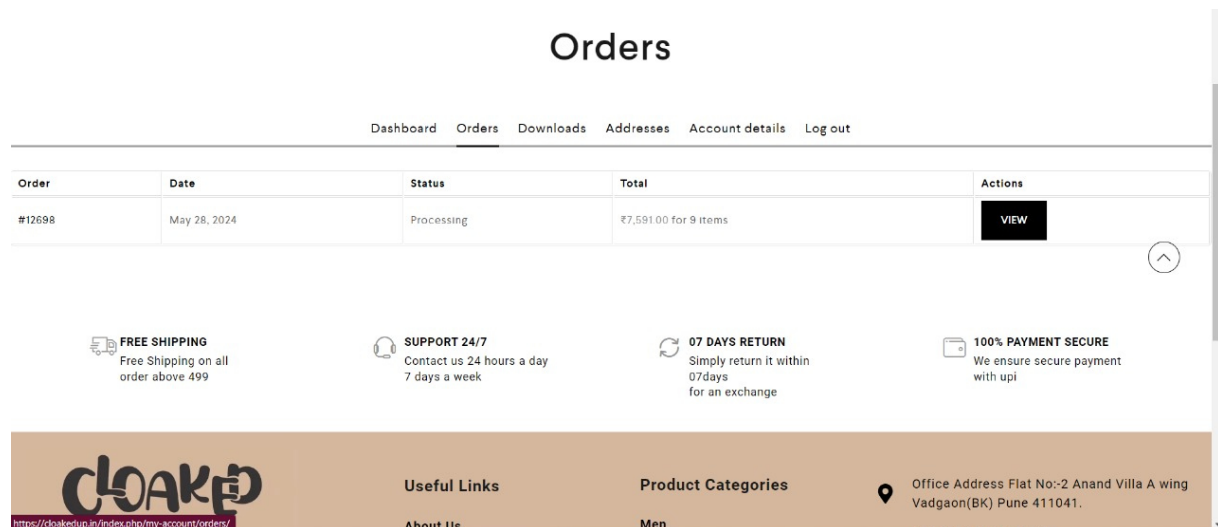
Orders

Dashboard Orders Downloads Addresses Account details Log out

| Order | Date | Status | Total | Actions |
|---|---|---|---|---|
| #12698 | May 28, 2024 | Processing | ₹7,591.00 for 9 items | VIEW |

FREE SHIPPING
Free Shipping on all order above 499

SUPPORT 24/7
Contact us 24 hours a day 7 days a week

07 DAYS RETURN
Simply return it within 07days for an exchange

100% PAYMENT SECURE
We ensure secure payment with upi

CLOAKED

Useful Links
About Us

Product Categories
Men

Office Address Flat No:-2 Anand Villa A wing Vadgaon(BK) Pune 411041.

https://cloakedup.in/index.php/my-account/orders/